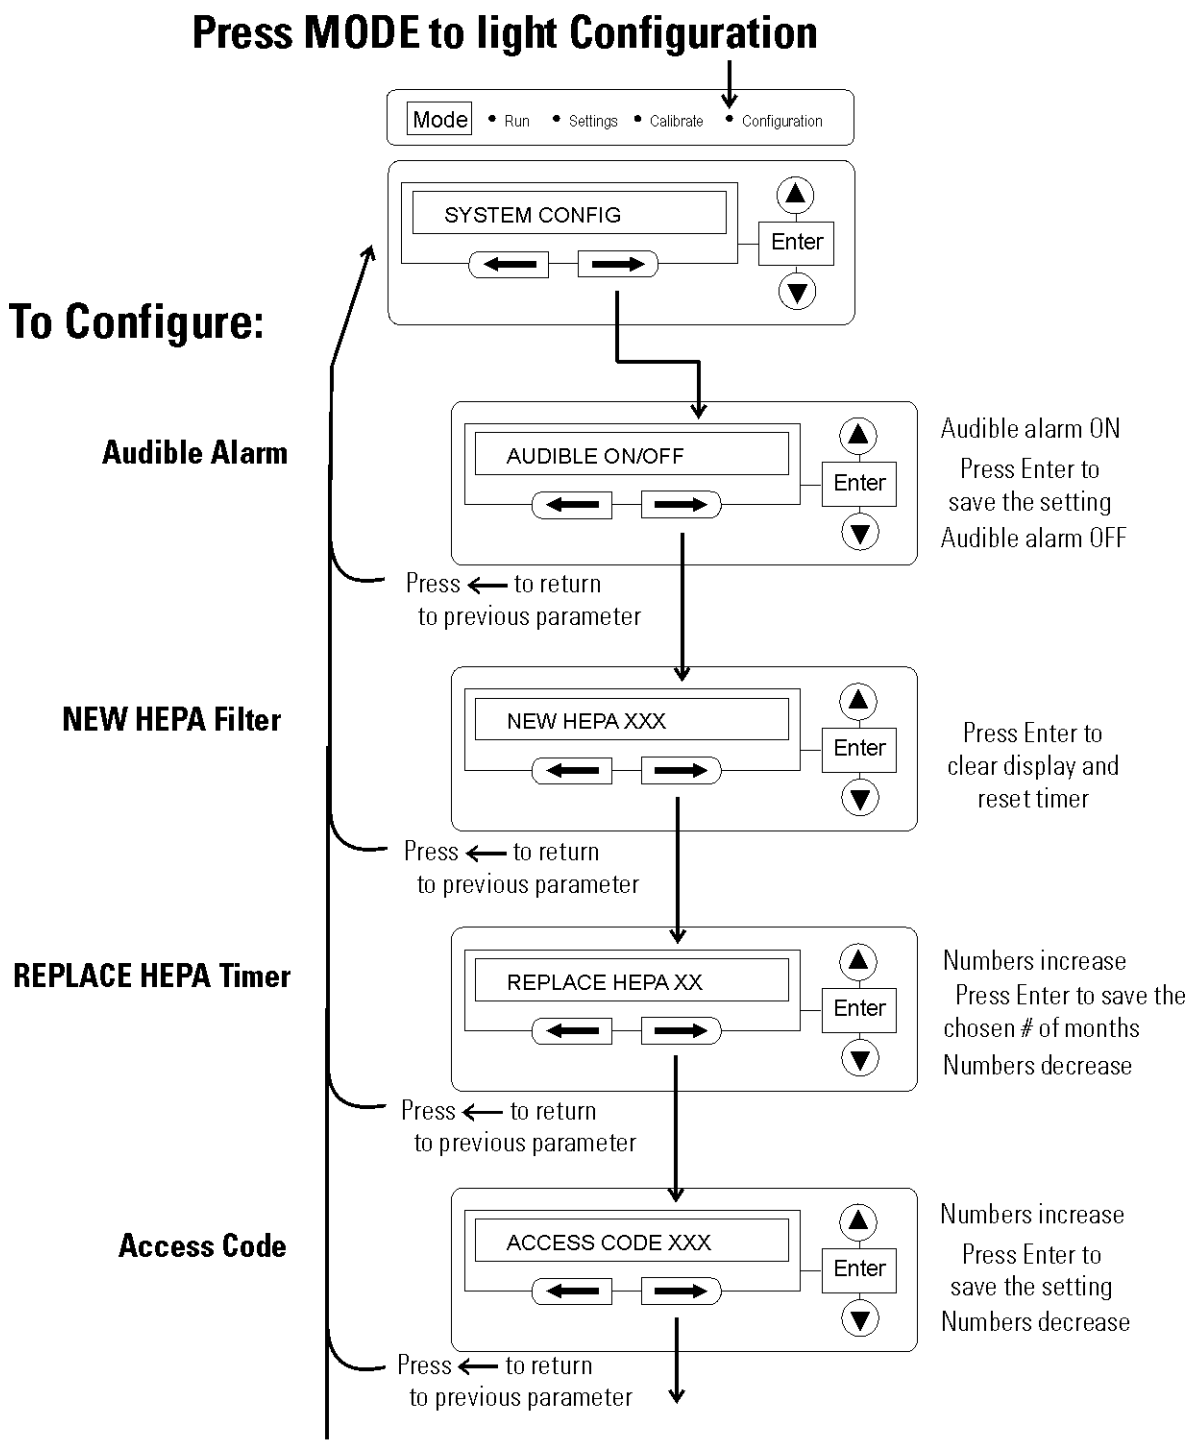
Press MODE to light Configuration

Mode • Run • Settings • Calibrate • Configuration

SYSTEM CONFIG

Enter

To Configure:

Audible Alarm

AUDIBLE ON/OFF

Enter

Audible alarm ON
Press Enter to save the setting
Audible alarm OFF

Press ← to return to previous parameter

NEW HEPA Filter

NEW HEPA XXX

Enter

Press Enter to clear display and reset timer

Press ← to return to previous parameter

REPLACE HEPA Timer

REPLACE HEPA XX

Enter

Numbers increase
Press Enter to save the chosen # of months
Numbers decrease

Press ← to return to previous parameter

Access Code

ACCESS CODE XXX

Enter

Numbers increase
Press Enter to save the setting
Numbers decrease

Press ← to return to previous parameter